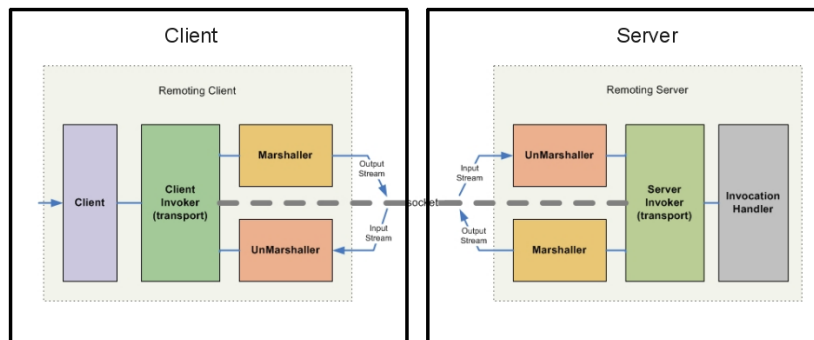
Client

Remoting Client

Client

Client Invoker (transport)

Marshaller

UnMarshaller

Output Stream

Input Stream

socket

Server

Remoting Server

Input Stream

Output Stream

UnMarshaller

Marshaller

Server Invoker (transport)

Invocation Handler